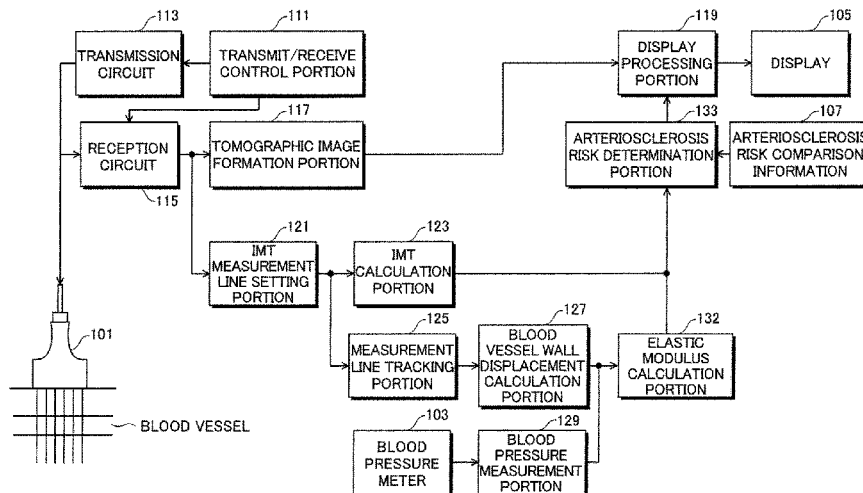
113
TRANSMISSION CIRCUIT

111
TRANSMIT/RECEIVE CONTROL PORTION

119
DISPLAY PROCESSING PORTION

105
DISPLAY

117
RECEPTION CIRCUIT

TOMOGRAPHIC IMAGE FORMATION PORTION

115

133
ARTERIOSCLEROSIS RISK DETERMINATION PORTION

107
ARTERIOSCLEROSIS RISK COMPARISON INFORMATION

121
IMT MEASUREMENT LINE SETTING PORTION

123
IMT CALCULATION PORTION

101

125
MEASUREMENT LINE TRACKING PORTION

127
BLOOD VESSEL WALL DISPLACEMENT CALCULATION PORTION

132
ELASTIC MODULUS CALCULATION PORTION

BLOOD VESSEL

103
BLOOD PRESSURE METER

129
BLOOD PRESSURE MEASUREMENT PORTION